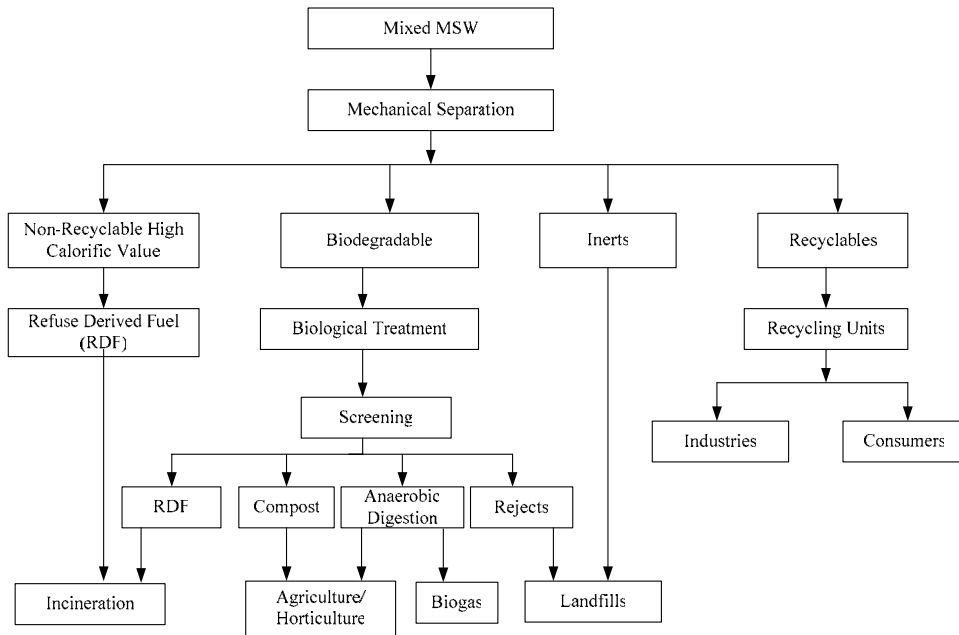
Mixed MSW

Mechanical Separation

Non-Recyclable High Calorific Value

Biodegradable

Inerts

Recyclables

Refuse Derived Fuel (RDF)

Biological Treatment

Recycling Units

Screening

Industries

Consumers

RDF

Compost

Anaerobic Digestion

Rejects

Incineration

Agriculture/ Horticulture

Biogas

Landfills